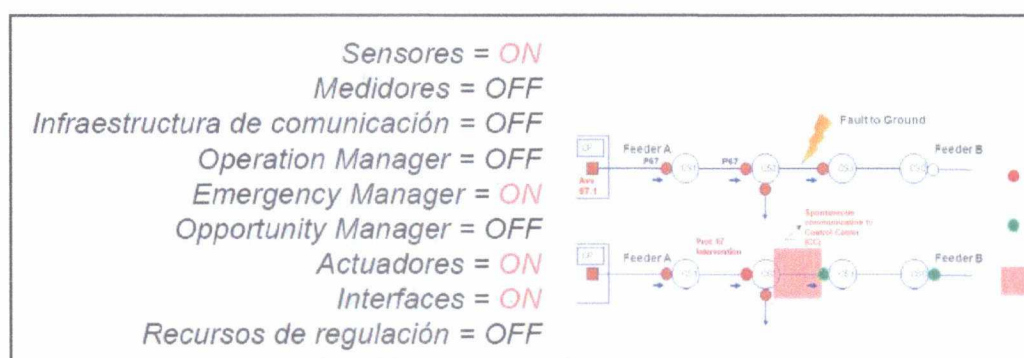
Sensores = ON
Medidores = OFF
Infraestructura de comunicación = OFF
Operation Manager = OFF
Emergency Manager = ON
Opportunity Manager = OFF
Actuadores = ON
Interfaces = ON
Recursos de regulación = OFF

Fault to Ground
Feeder A
P67
P67
Feeder B
Aux 87.1
Prot. 67 Intervention
Spontaneous communication to Control Center (CC)
Feeder A
Feeder B